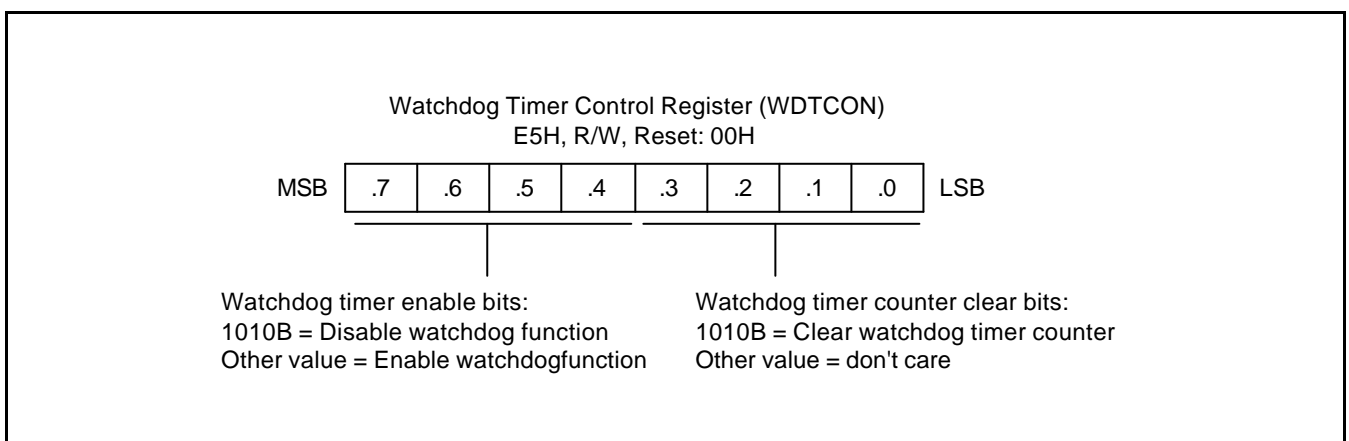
Watchdog Timer Control Register (WDTCON)
E5H, R/W, Reset: 00H

| MSB | .7 | .6 | .5 | .4 | .3 | .2 | .1 | .0 | LSB |
|---|---|---|---|---|---|---|---|---|---|

Watchdog timer enable bits:
1010B = Disable watchdog function
Other value = Enable watchdogfunction

Watchdog timer counter clear bits:
1010B = Clear watchdog timer counter
Other value = don't care